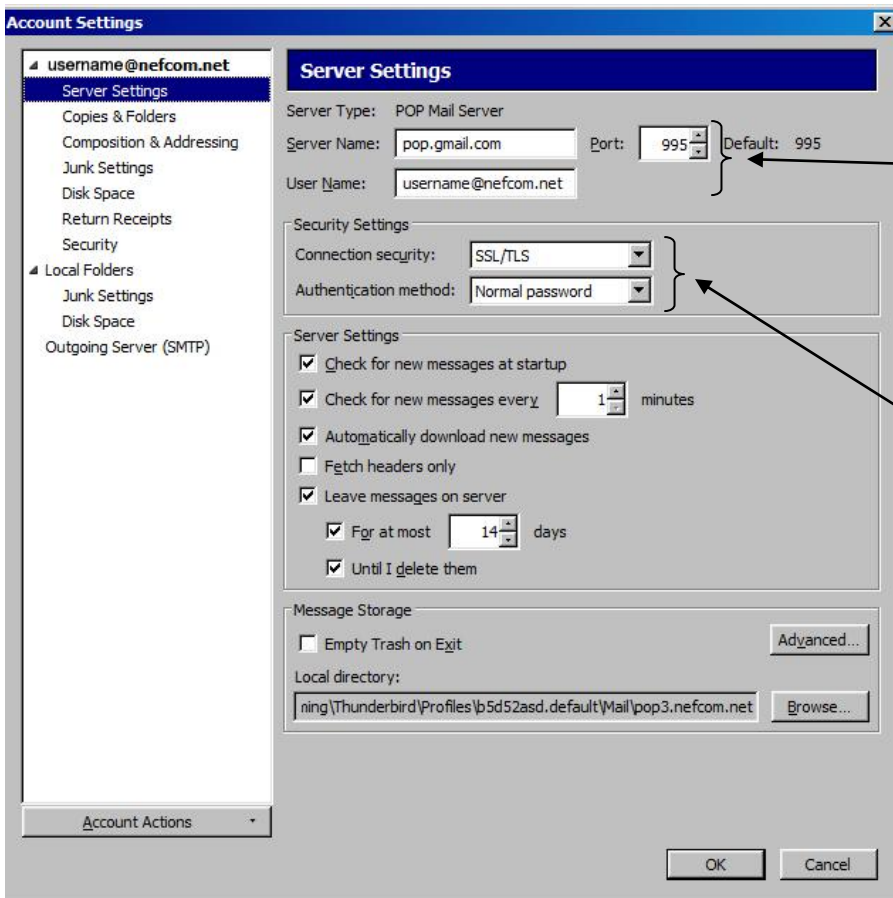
Account Settings

username@nefcom.net
Server Settings
Copies & Folders
Composition & Addressing
Junk Settings
Disk Space
Return Receipts
Security
Local Folders
Junk Settings
Disk Space
Outgoing Server (SMTP)

Account Actions

Server Settings

Server Type: POP Mail Server

Server Name: pop.gmail.com Port: 995 Default: 995

User Name: username@nefcom.net

Security Settings

Connection security: SSL/TLS

Authentication method: Normal password

Server Settings

Check for new messages at startup

Check for new messages every 1 minutes

Automatically download new messages

Fetch headers only

Leave messages on server

For at most 14 days

Until I delete them

Message Storage

Empty Trash on Exit

Advanced...

Local directory:

ning\Thunderbird\Profiles\b5d52asd.default\Mail\pop3.nefcom.net

Browse...

OK Cancel